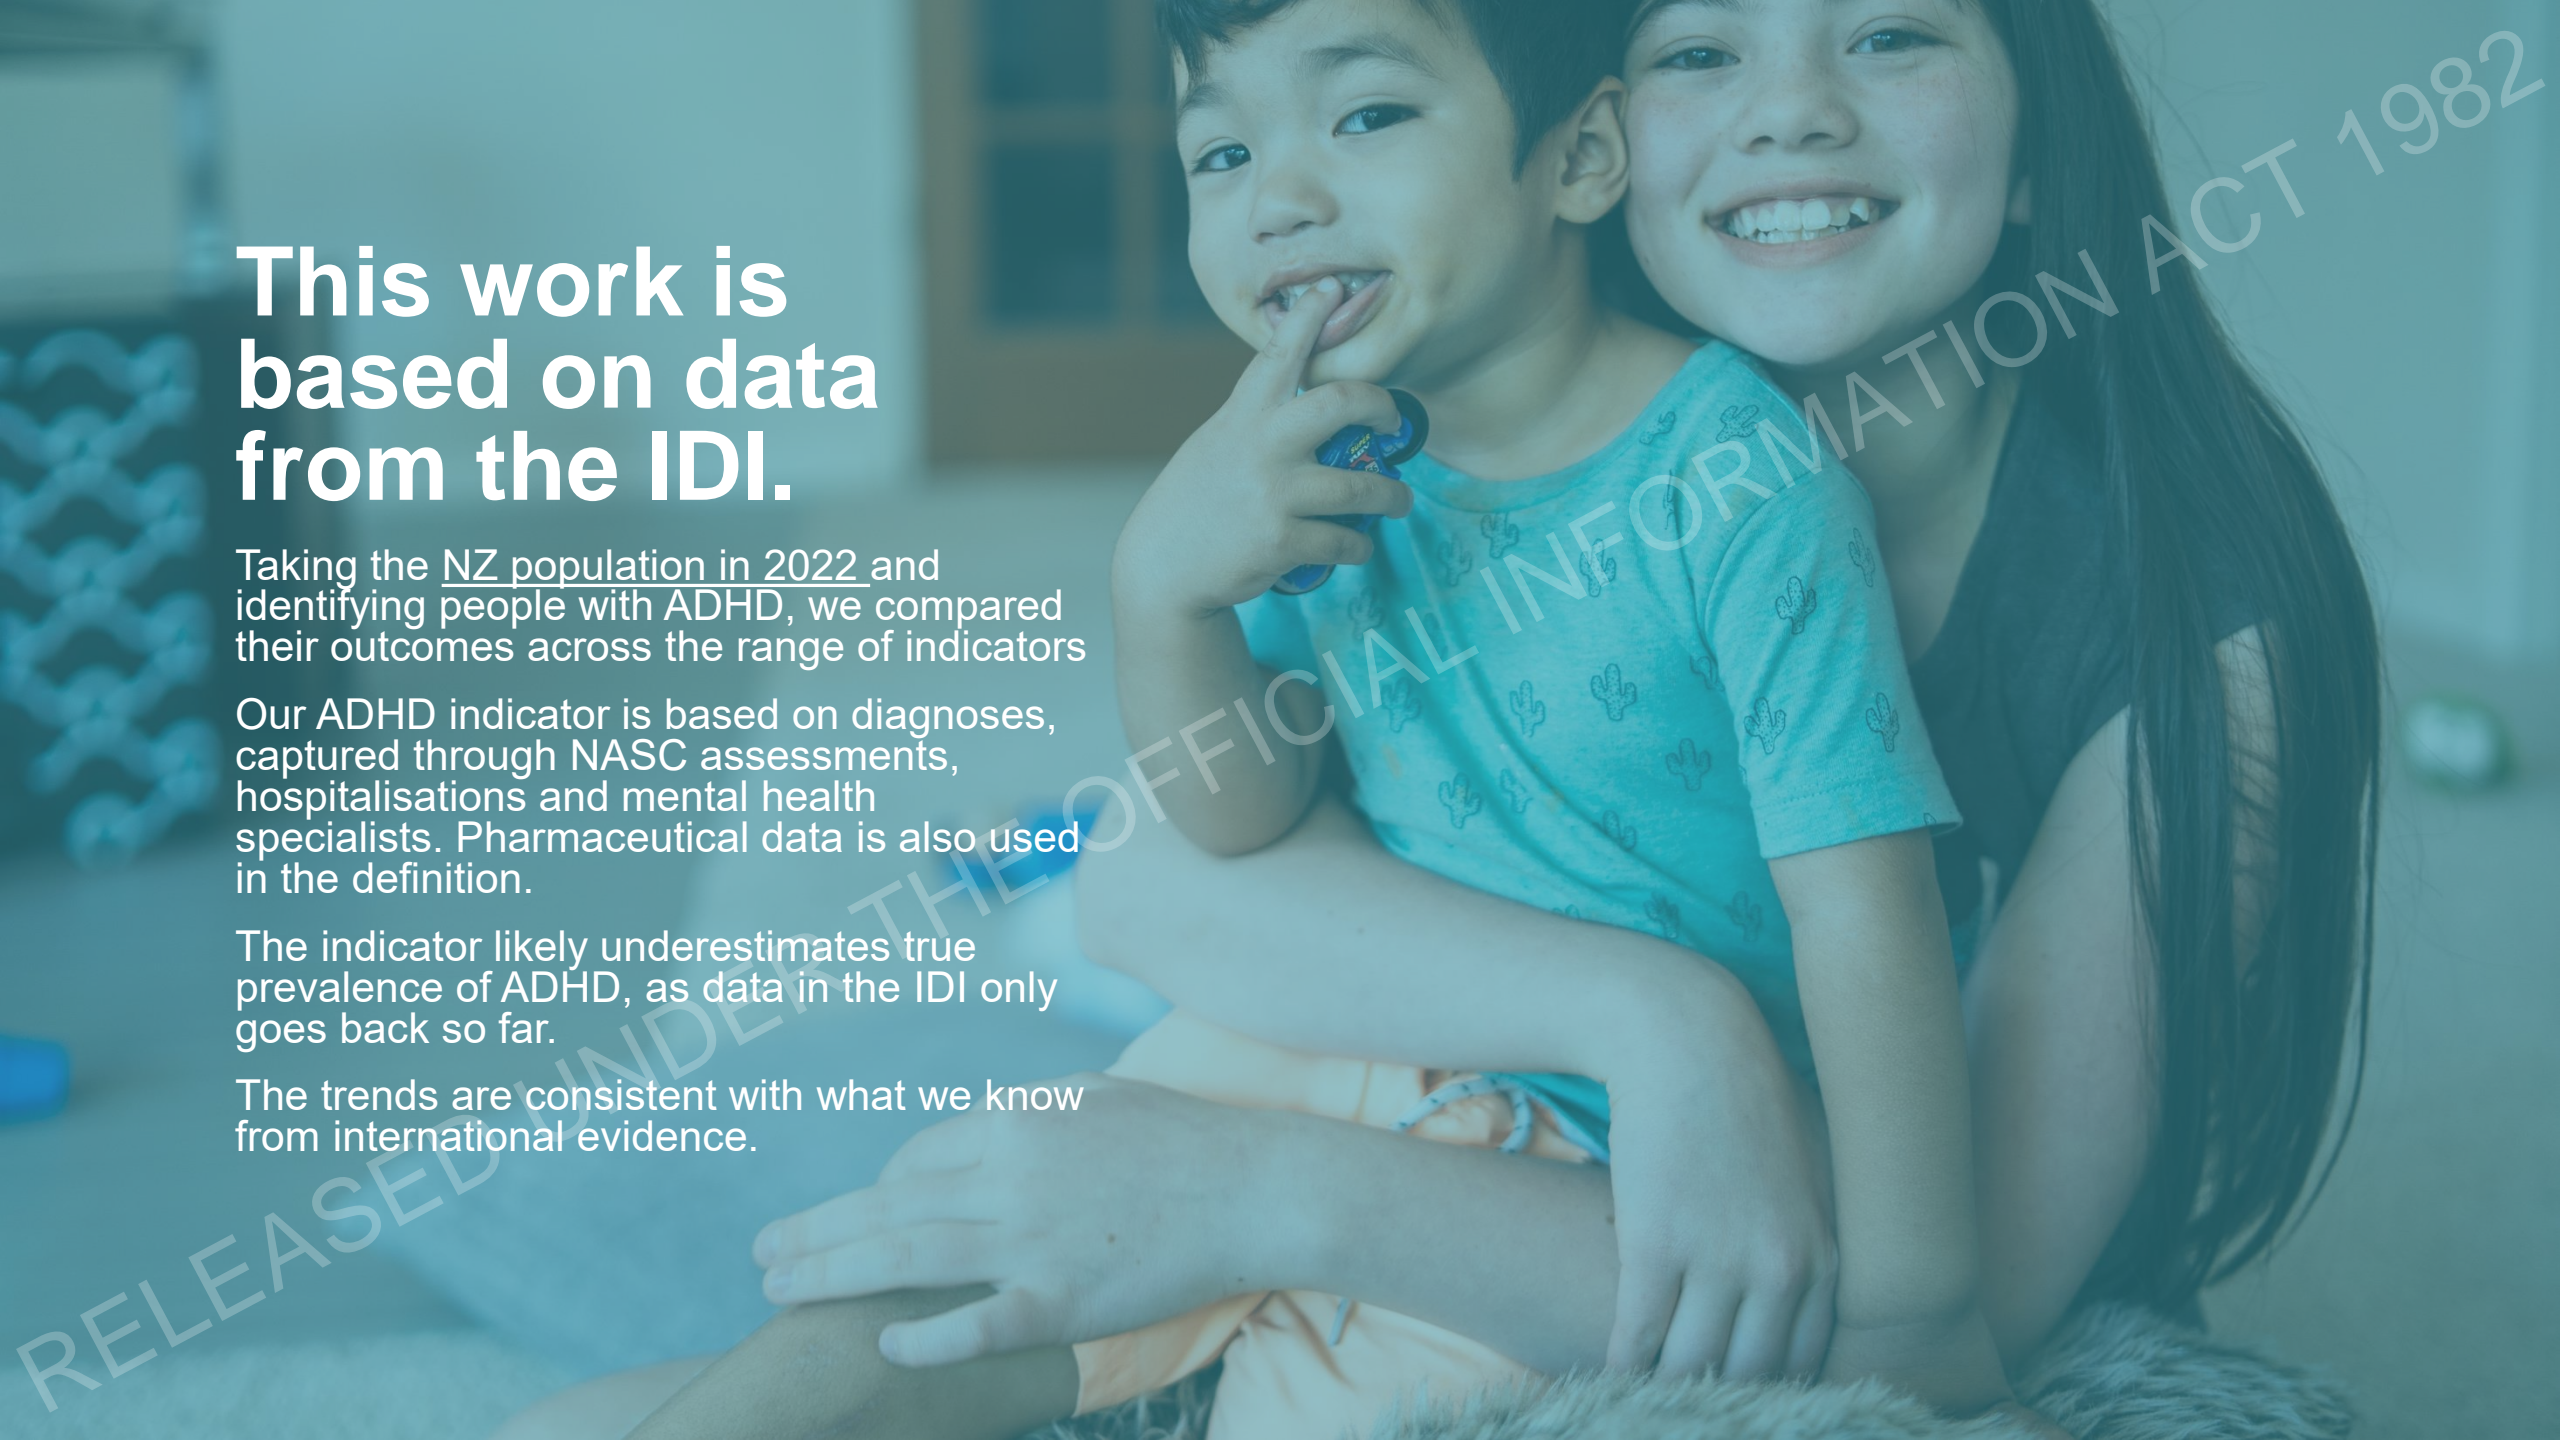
This work is based on data from the IDI.

Taking the NZ population in 2022 and identifying people with ADHD, we compared their outcomes across the range of indicators

Our ADHD indicator is based on diagnoses, captured through NASC assessments, hospitalisations and mental health specialists. Pharmaceutical data is also used in the definition.

The indicator likely underestimates true prevalence of ADHD, as data in the IDI only goes back so far.

The trends are consistent with what we know from international evidence.

RELEASED UNDER THE OFFICIAL INFORMATION ACT 1982